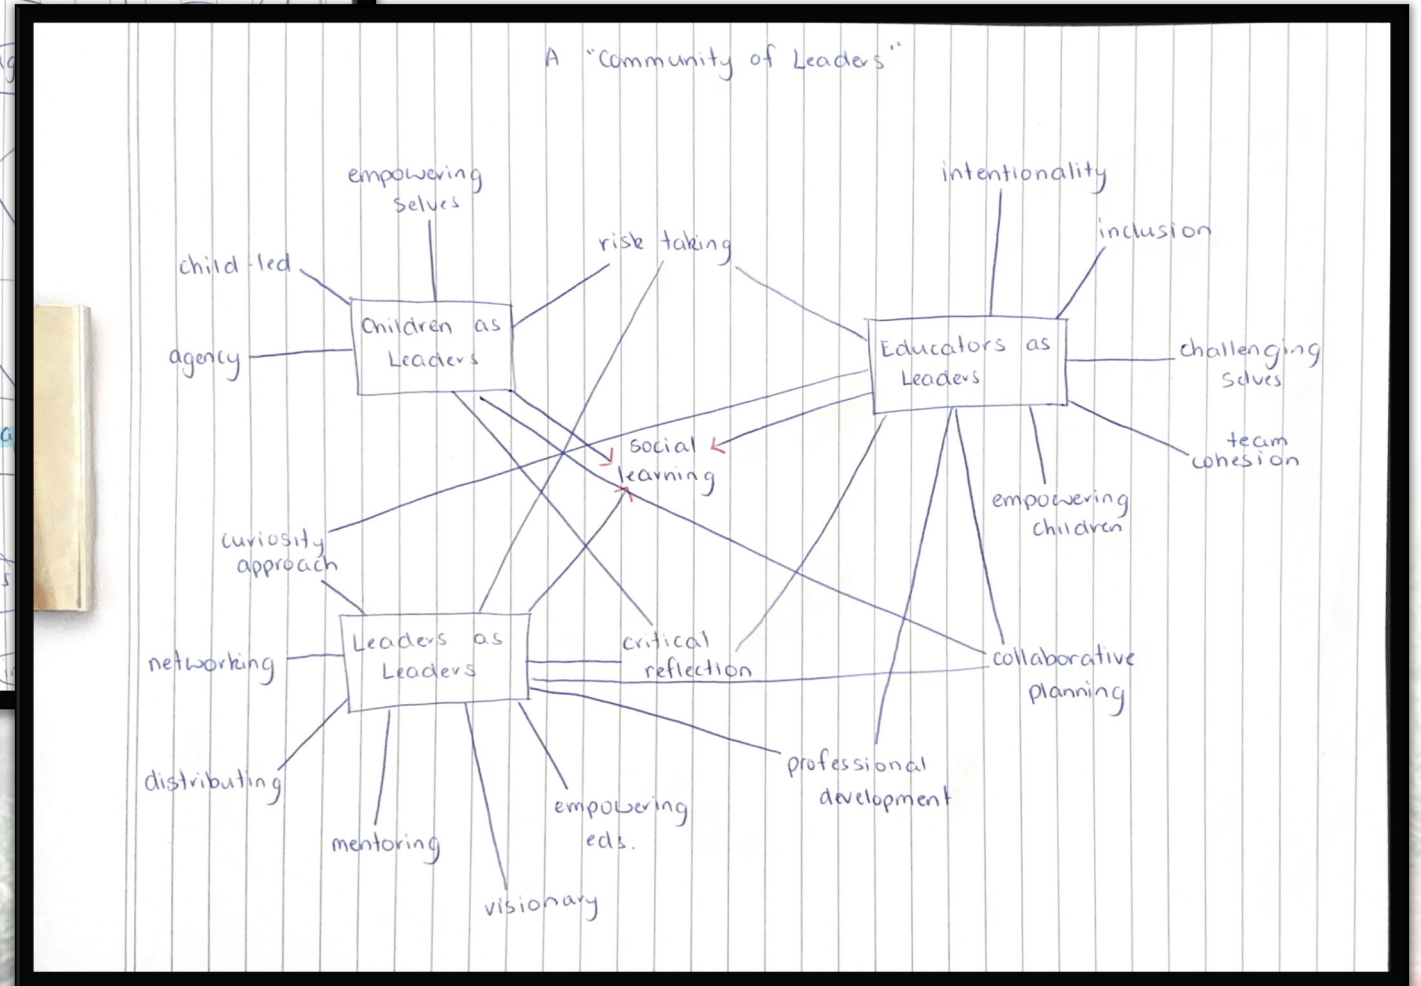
A "Community of Leaders"

empowering selves

child-led

agency

Children as Leaders

risk taking

intentionality

inclusion

Educators as Leaders

challenging selves

team cohesion

empowering children

social learning

curiosity approach

Leaders as Leaders

networking

distributing

mentoring

visionary

empowering eds.

critical reflection

collaborative planning

professional development